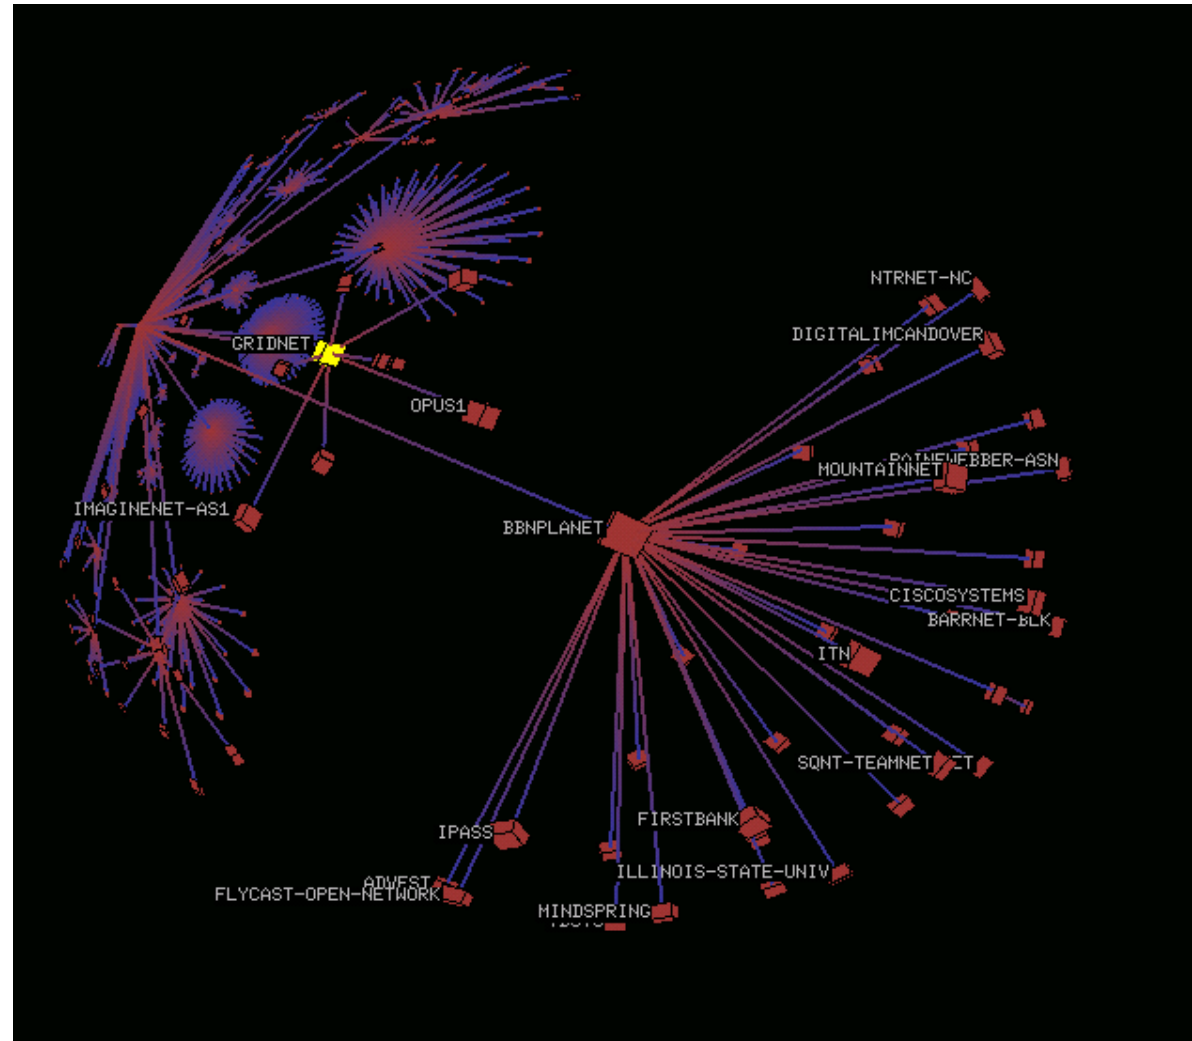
NTRNET-NC
DIGITALIMCANDOVER
GRIDNET
OPUS1
PAINEWEBBER-ASN
MOUNTAINNET
IMAGINENET-AS1
BBNPLANET
CISCOSYSTEMS
BARRNET-BLK
ITN
SQNT-TEAMNET
FIRSTBANK
IPASS
ADVEST
FLYCAST-OPEN-NETWORK
ILLINOIS-STATE-UNIV
MINDSPRING
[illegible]